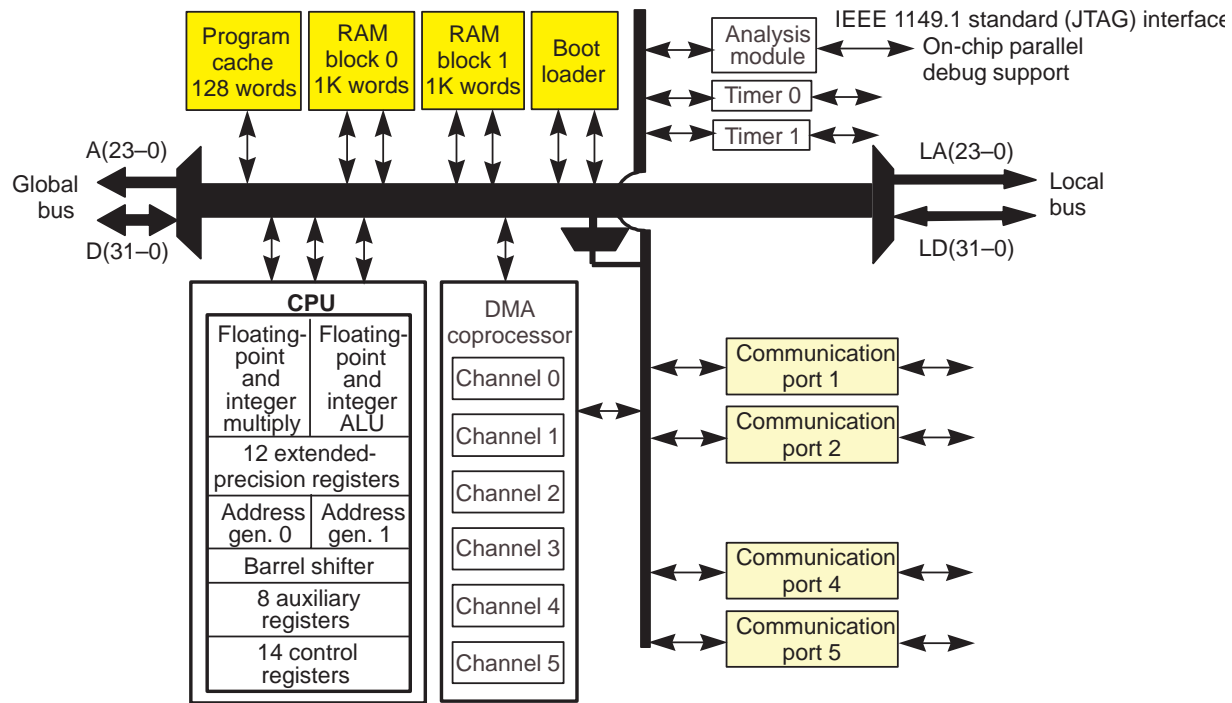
Program cache 128 words

RAM block 0 1K words

RAM block 1 1K words

Boot loader

Analysis module

IEEE 1149.1 standard (JTAG) interface

On-chip parallel debug support

Timer 0

Timer 1

A(23–0)

Global bus

D(31–0)

LA(23–0)

Local bus

LD(31–0)

CPU

Floating-point and integer multiply

Floating-point and integer ALU

12 extended-precision registers

Address gen. 0

Address gen. 1

Barrel shifter

8 auxiliary registers

14 control registers

DMA coprocessor

Channel 0

Channel 1

Channel 2

Channel 3

Channel 4

Channel 5

Communication port 1

Communication port 2

Communication port 4

Communication port 5